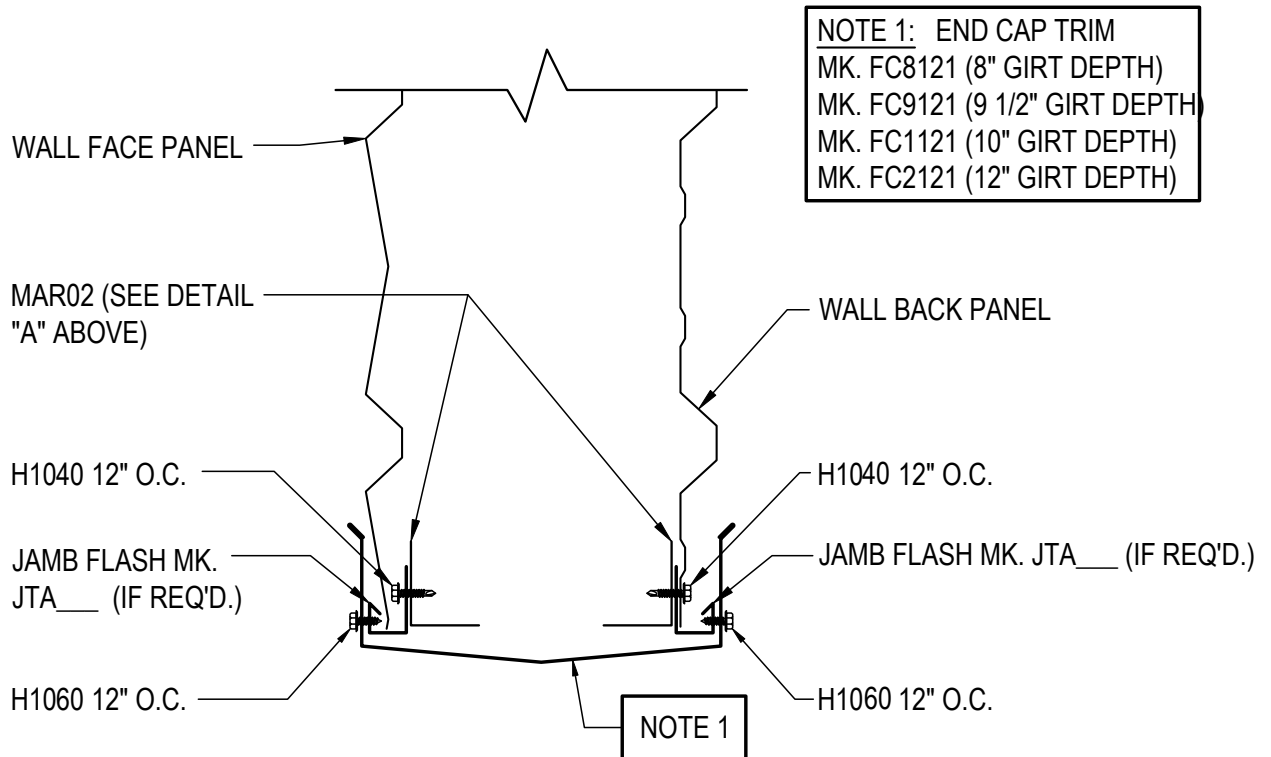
NOTE 1: END CAP TRIM
MK. FC8121 (8" GIRT DEPTH)
MK. FC9121 (9 1/2" GIRT DEPTH)
MK. FC1121 (10" GIRT DEPTH)
MK. FC2121 (12" GIRT DEPTH)

WALL FACE PANEL

MAR02 (SEE DETAIL "A" ABOVE)

WALL BACK PANEL

H1040 12" O.C.

H1040 12" O.C.

JAMB FLASH MK. JTA___ (IF REQ'D.)

JAMB FLASH MK. JTA___ (IF REQ'D.)

H1060 12" O.C.

H1060 12" O.C.

NOTE 1